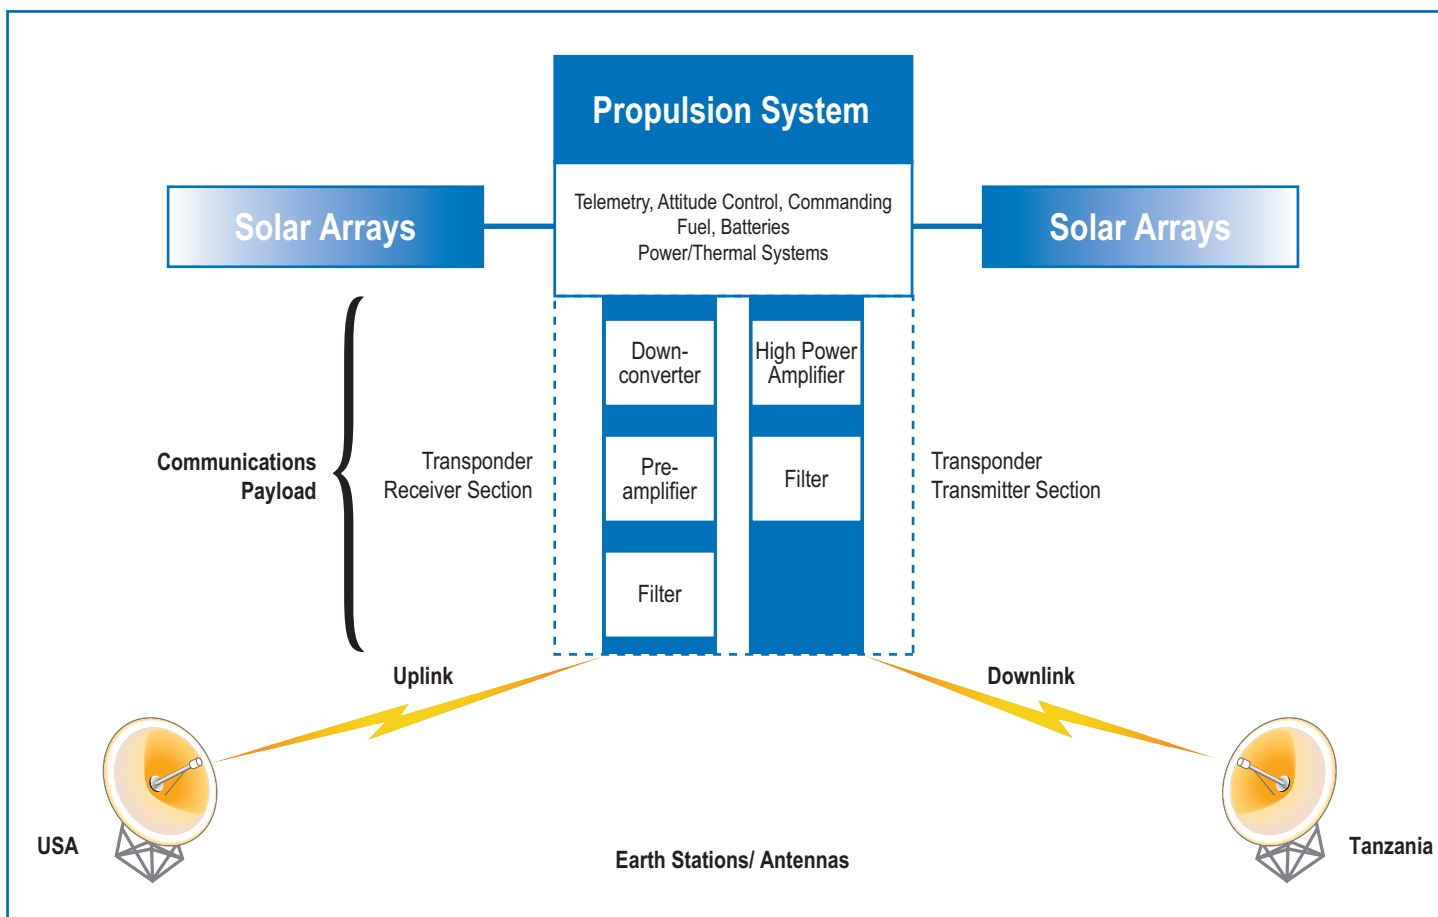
Propulsion System

Solar Arrays

Telemetry, Attitude Control, Commanding
Fuel, Batteries
Power/Thermal Systems

Solar Arrays

Communications Payload

Transponder Receiver Section

Downconverter

Preamplifier

Filter

High Power Amplifier

Filter

Transponder Transmitter Section

Uplink

Downlink

USA

Earth Stations/ Antennas

Tanzania